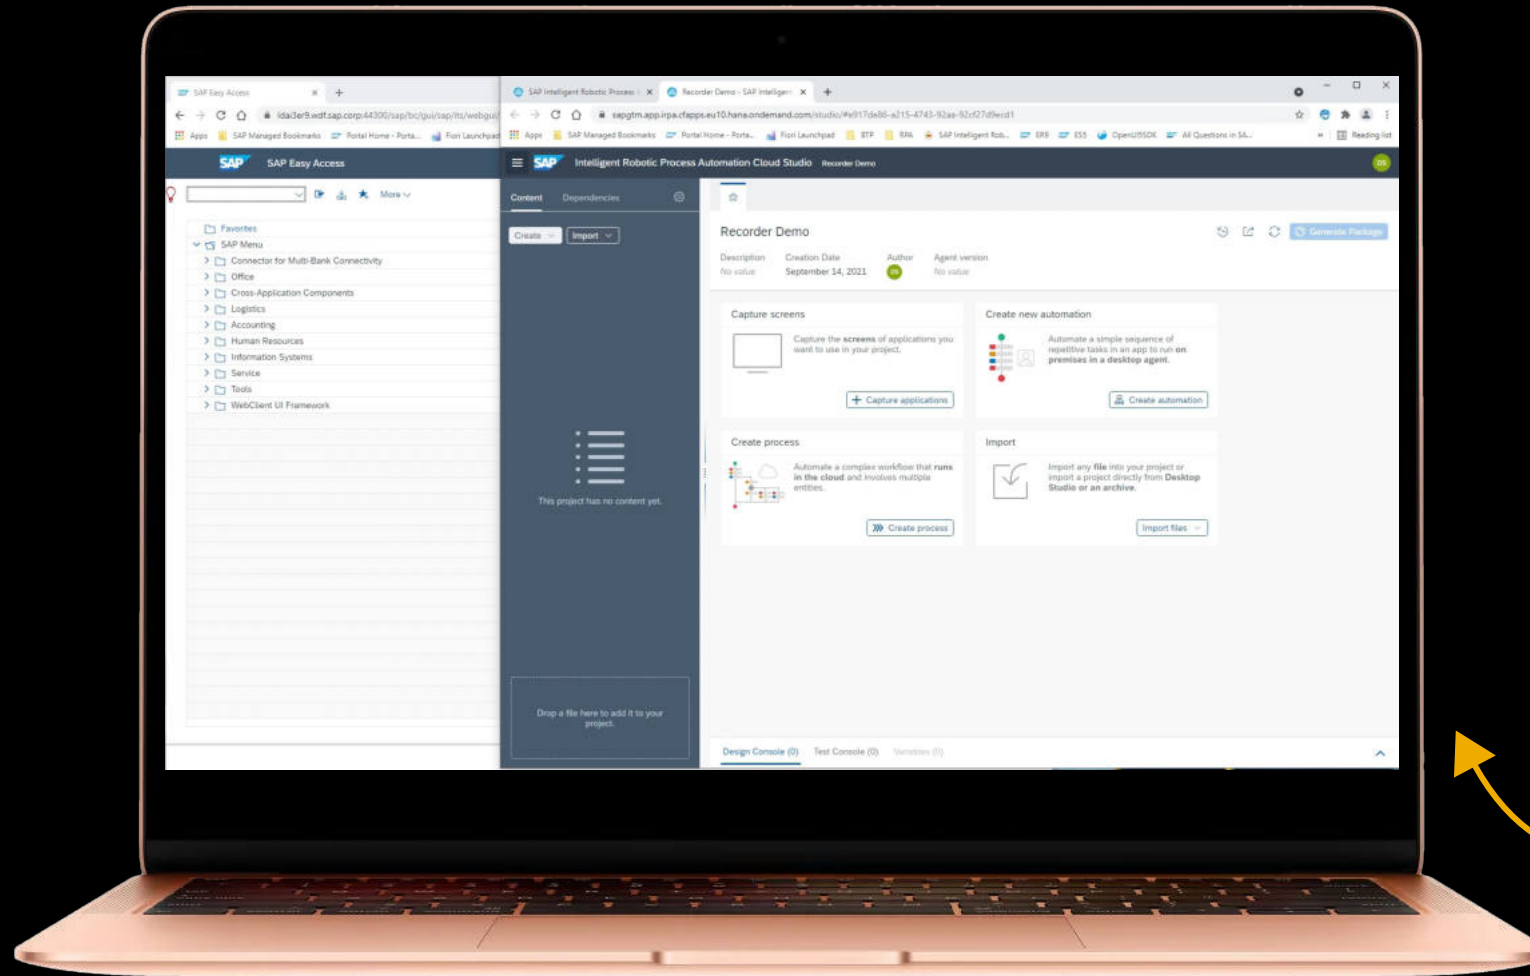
SAP Easy Access
ldai3er9.wdf.sap.corp:44300/sap/bc/gui/sap/its/webgui
Apps SAP Managed Bookmarks Portal Home - Porta... Fiori Launchpad
SAP SAP Easy Access
More
Favorites
SAP Menu
Connector for Multi-Bank Connectivity
Office
Cross-Application Components
Logistics
Accounting
Human Resources
Information Systems
Service
Tools
WebClient UI Framework

SAP Intelligent Robotic Process
Recorder Demo - SAP Intelligent
sapgtm.app.irpa.cfapps.eu10.hana.ondemand.com/studio/#e917de86-a215-4743-92aa-92cf27d9ecd1
Apps SAP Managed Bookmarks Portal Home - Porta... Fiori Launchpad BTP RPA SAP Intelligent Rob... ERB ESS OpenUI5SDK All Questions in SA... Reading list
SAP Intelligent Robotic Process Automation Cloud Studio Recorder Demo
DS
Content Dependencies
Create Import
This project has no content yet.
Drop a file here to add it to your project.
Recorder Demo
Generate Package
Description No value
Creation Date September 14, 2021
Author DS
Agent version No value
Capture screens
Capture the screens of applications you want to use in your project.
Capture applications
Create new automation
Automate a simple sequence of repetitive tasks in an app to run on premises in a desktop agent.
Create automation
Create process
Automate a complex workflow that runs in the cloud and involves multiple entities.
Create process
Import
Import any file into your project or import a project directly from Desktop Studio or an archive.
Import files
Design Console (0) Test Console (0) Variables (0)